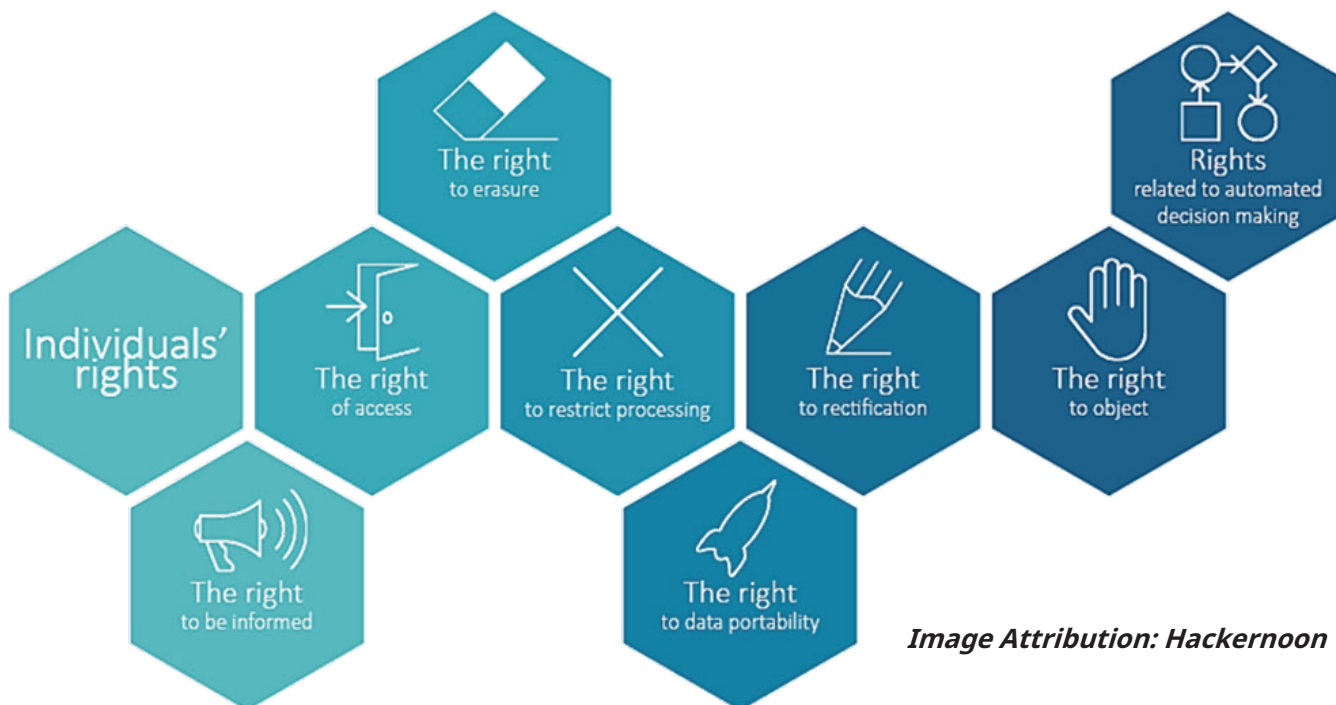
The right to erasure

Rights related to automated decision making

Individuals' rights

The right of access

The right to restrict processing

The right to rectification

The right to object

The right to be informed

The right to data portability

Image Attribution: Hackernoon